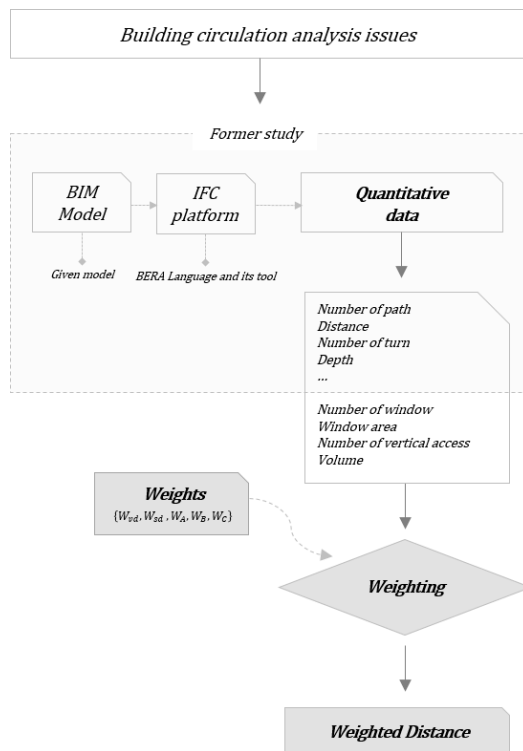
Building circulation analysis issues

Former study

BIM Model

Given model

IFC platform

BERA Language and its tool

Quantitative data

Number of path
Distance
Number of turn
Depth
...

Number of window
Window area
Number of vertical access
Volume

Weights
$\{W_{vd}, W_{sd}, W_A, W_B, W_C\}$

Weighting

Weighted Distance